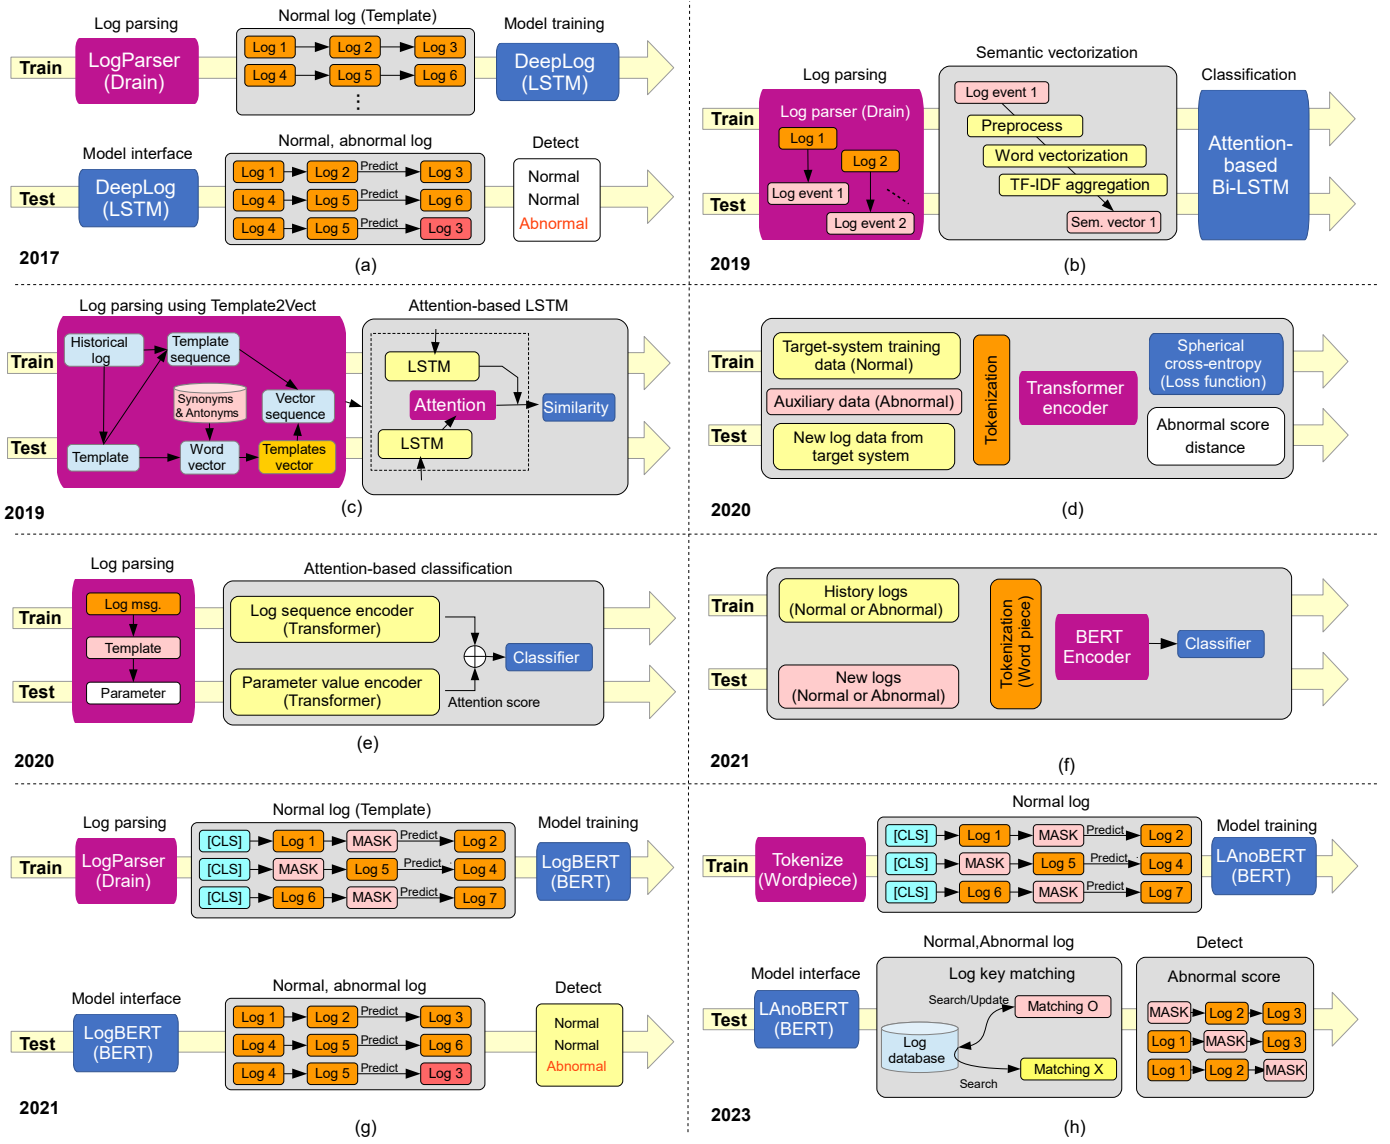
Log parsing
Normal log (Template)
Model training
Train
LogParser (Drain)
Log 1 Log 2 Log 3
Log 4 Log 5 Log 6
⋮
DeepLog (LSTM)
Model interface
Normal, abnormal log
Detect
Test
DeepLog (LSTM)
Log 1 Log 2 Predict Log 3
Log 4 Log 5 Predict Log 6
Log 4 Log 5 Predict Log 3
Normal
Normal
Abnormal
2017
(a)

Semantic vectorization
Log parsing
Classification
Train
Log parser (Drain)
Log 1
Log 2
Log event 1
Log event 2
Log event 1
Preprocess
Word vectorization
TF-IDF aggregation
Sem. vector 1
Attention-based Bi-LSTM
Test
2019
(b)

Log parsing using Template2Vect
Attention-based LSTM
Train
Historical log
Template sequence
Synonyms & Antonyms
Vector sequence
Test
Template
Word vector
Templates vector
LSTM
Attention
LSTM
Similarity
2019
(c)

Train
Target-system training data (Normal)
Auxiliary data (Abnormal)
Tokenization
Transformer encoder
Spherical cross-entropy (Loss function)
Test
New log data from target system
Abnormal score distance
2020
(d)

Log parsing
Attention-based classification
Train
Log msg.
Template
Parameter
Test
Log sequence encoder (Transformer)
Parameter value encoder (Transformer)
Classifier
Attention score
2020
(e)

Train
History logs (Normal or Abnormal)
Tokenization (Word piece)
BERT Encoder
Classifier
Test
New logs (Normal or Abnormal)
2021
(f)

Log parsing
Normal log (Template)
Model training
Train
LogParser (Drain)
[CLS] Log 1 MASK Predict Log 2
[CLS] MASK Log 5 Predict Log 4
[CLS] Log 6 MASK Predict Log 7
LogBERT (BERT)
Model interface
Normal, abnormal log
Detect
Test
LogBERT (BERT)
Log 1 Log 2 Predict Log 3
Log 4 Log 5 Predict Log 6
Log 4 Log 5 Predict Log 3
Normal
Normal
Abnormal
2021
(g)

Normal log
Model training
Train
Tokenize (Wordpiece)
[CLS] Log 1 MASK Predict Log 2
[CLS] MASK Log 5 Predict Log 4
[CLS] Log 6 MASK Predict Log 7
LAnoBERT (BERT)
Normal,Abnormal log
Detect
Model interface
Log key matching
Abnormal score
Test
LAnoBERT (BERT)
Search/Update
Matching O
Log database
Matching X
Search
MASK Log 2 Log 3
Log 1 MASK Log 3
Log 1 Log 2 MASK
2023
(h)